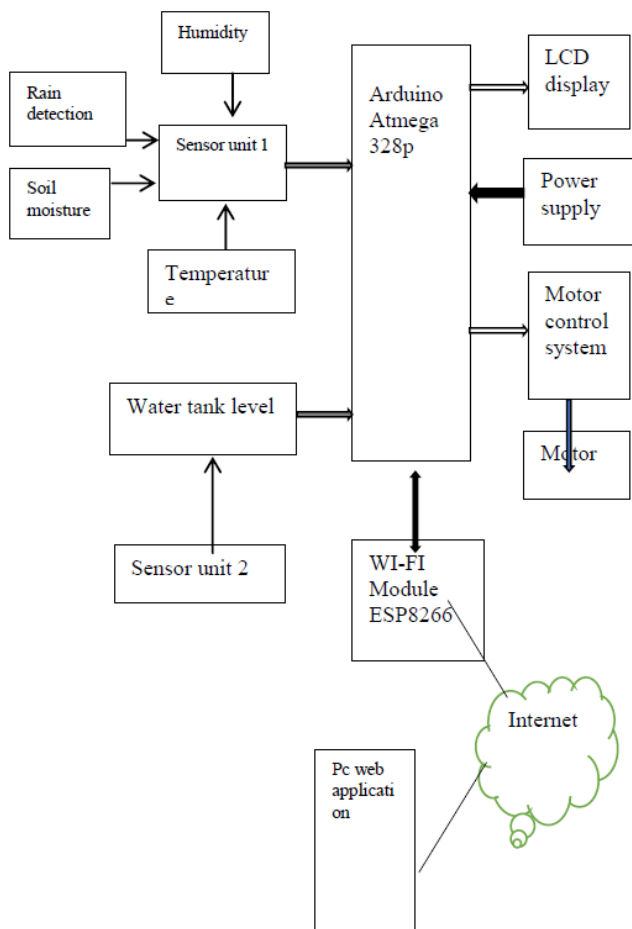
Humidity

Rain detection

Soil moisture

Sensor unit 1

Temperatur e

Arduino Atmega 328p

LCD display

Power supply

Motor control system

Motor

Water tank level

Sensor unit 2

WI-FI Module ESP8266

Internet

Pc web applicati on